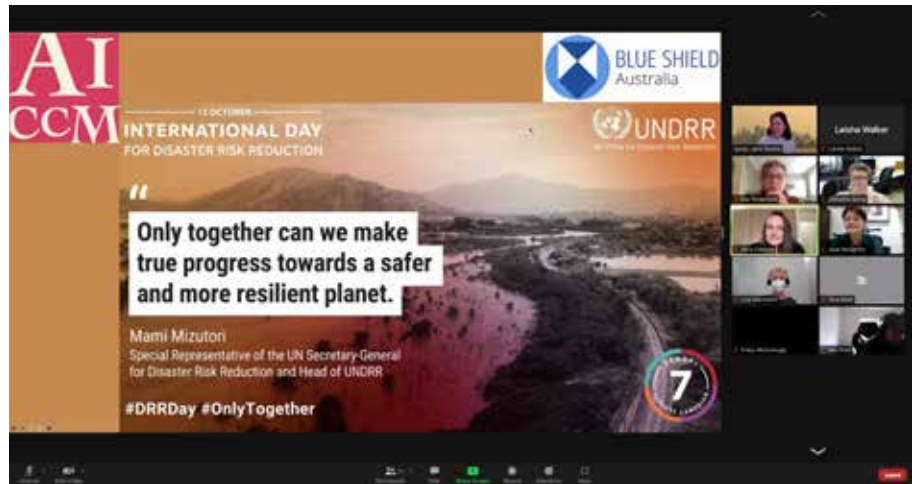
AI
CCM

BLUE SHIELD
Australia

13 OCTOBER
INTERNATIONAL DAY
FOR DISASTER RISK REDUCTION

UNDRR
UN Office for Disaster Risk Reduction

"
Only together can we make true progress towards a safer and more resilient planet.

Mami Mizutori
Special Representative of the UN Secretary-General for Disaster Risk Reduction and Head of UNDRR

#DRRDay #OnlyTogether

7

Leisha Walker

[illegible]